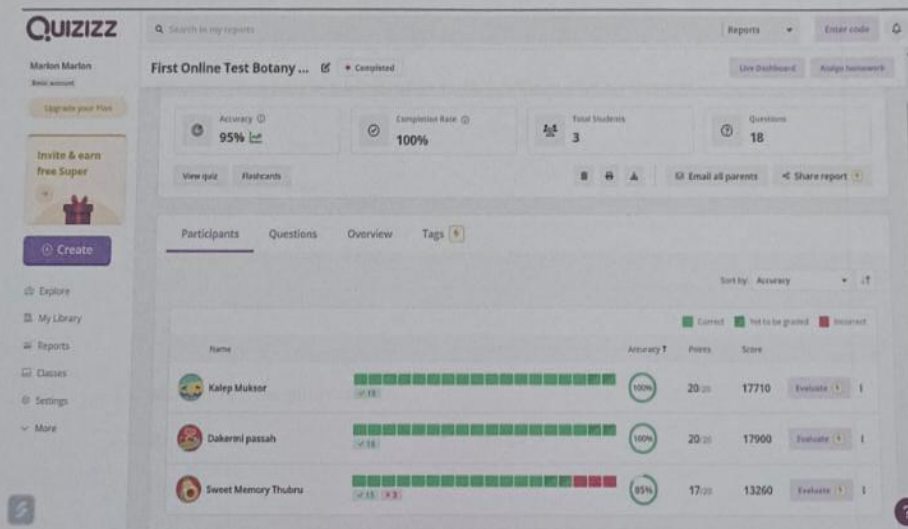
QUIZIZZ

Search in my reports

Reports

Enter code

Marlon Marlon
Basic account

Upgrade your Plan

Invite & earn free Super

Create

Explore

My Library

Reports

Classes

Settings

More

First Online Test Botany ...

Completed

Live Dashboard

Assign homework

Accuracy
95%

Completion Rate
100%

Total Students
3

Questions
18

View quiz

Flashcards

Email all parents

Share report

Participants

Questions

Overview

Tags

Sort by: Accuracy

Correct

Yet to be graded

Incorrect

| Name | | Accuracy | Points | Score | |
|---|---|---|---|---|---|
| Kalep Muksor | ✓18 | 100% | 20/20 | 17710 | Evaluate |
| Dakerini passah | ✓18 | 100% | 20/20 | 17900 | Evaluate |
| Sweet Memory Thubru | ✓15 ✗3 | 85% | 17/20 | 13260 | Evaluate |